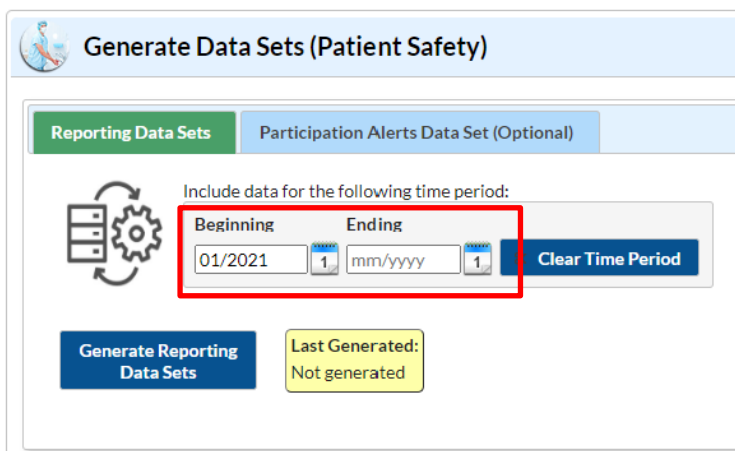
Generate Data Sets (Patient Safety)

Reporting Data Sets

Participation Alerts Data Set (Optional)

Include data for the following time period:

Beginning

Ending

01/2021

1

mm/yyyy

1

Clear Time Period

Generate Reporting Data Sets

Last Generated:
Not generated